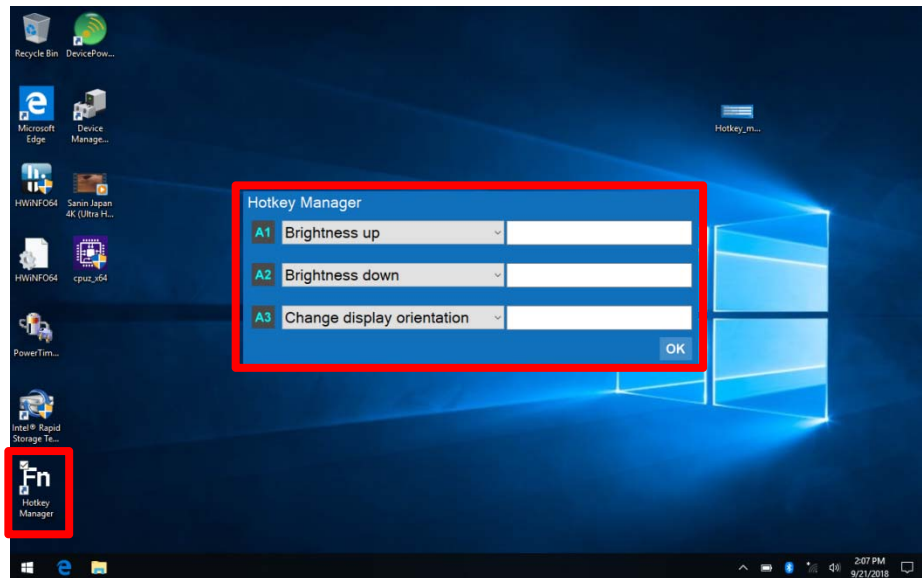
Recycle Bin

DevicePow...

Microsoft Edge

Device Manage...

HWiNFO64

Sanin Japan 4K (Ultra H...

HWiNFO64

cpuz_x64

PowerTim...

Intel® Rapid Storage Te...

Fn

Hotkey Manager

Hotkey_m...

Hotkey Manager

A1 Brightness up

A2 Brightness down

A3 Change display orientation

OK

2:07 PM
9/21/2018